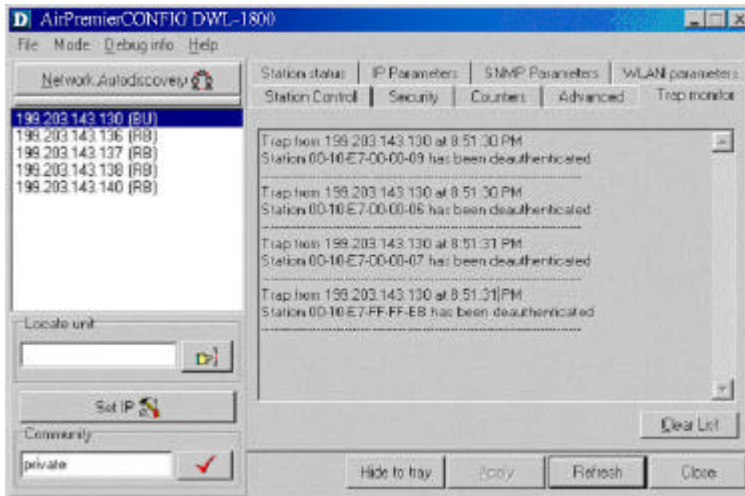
D AirPremierCONFIG DWL-1800

File Mode Debug info Help

Network Autodiscovery

199.203.143.130 (BU)
199.203.143.136 (RB)
199.203.143.137 (RB)
199.203.143.138 (RB)
199.203.143.140 (RB)

Locate unit

Set IP

Community

private

Station status | IP Parameters | SNMP Parameters | WLAN parameters
Station Control | Security | Counters | Advanced | Trap monitor

Trap from 199.203.143.130 at 8:51:30 PM
Station 00-10-E7-00-00-09 has been deauthenticated

Trap from 199.203.143.130 at 8:51:30 PM
Station 00-10-E7-00-00-06 has been deauthenticated

Trap from 199.203.143.130 at 8:51:31 PM
Station 00-10-E7-00-00-07 has been deauthenticated

Trap from 199.203.143.130 at 8:51:31 PM
Station 00-10-E7-FF-FF-EB has been deauthenticated

Clear List

Hide to tray | Apply | Refresh | Close